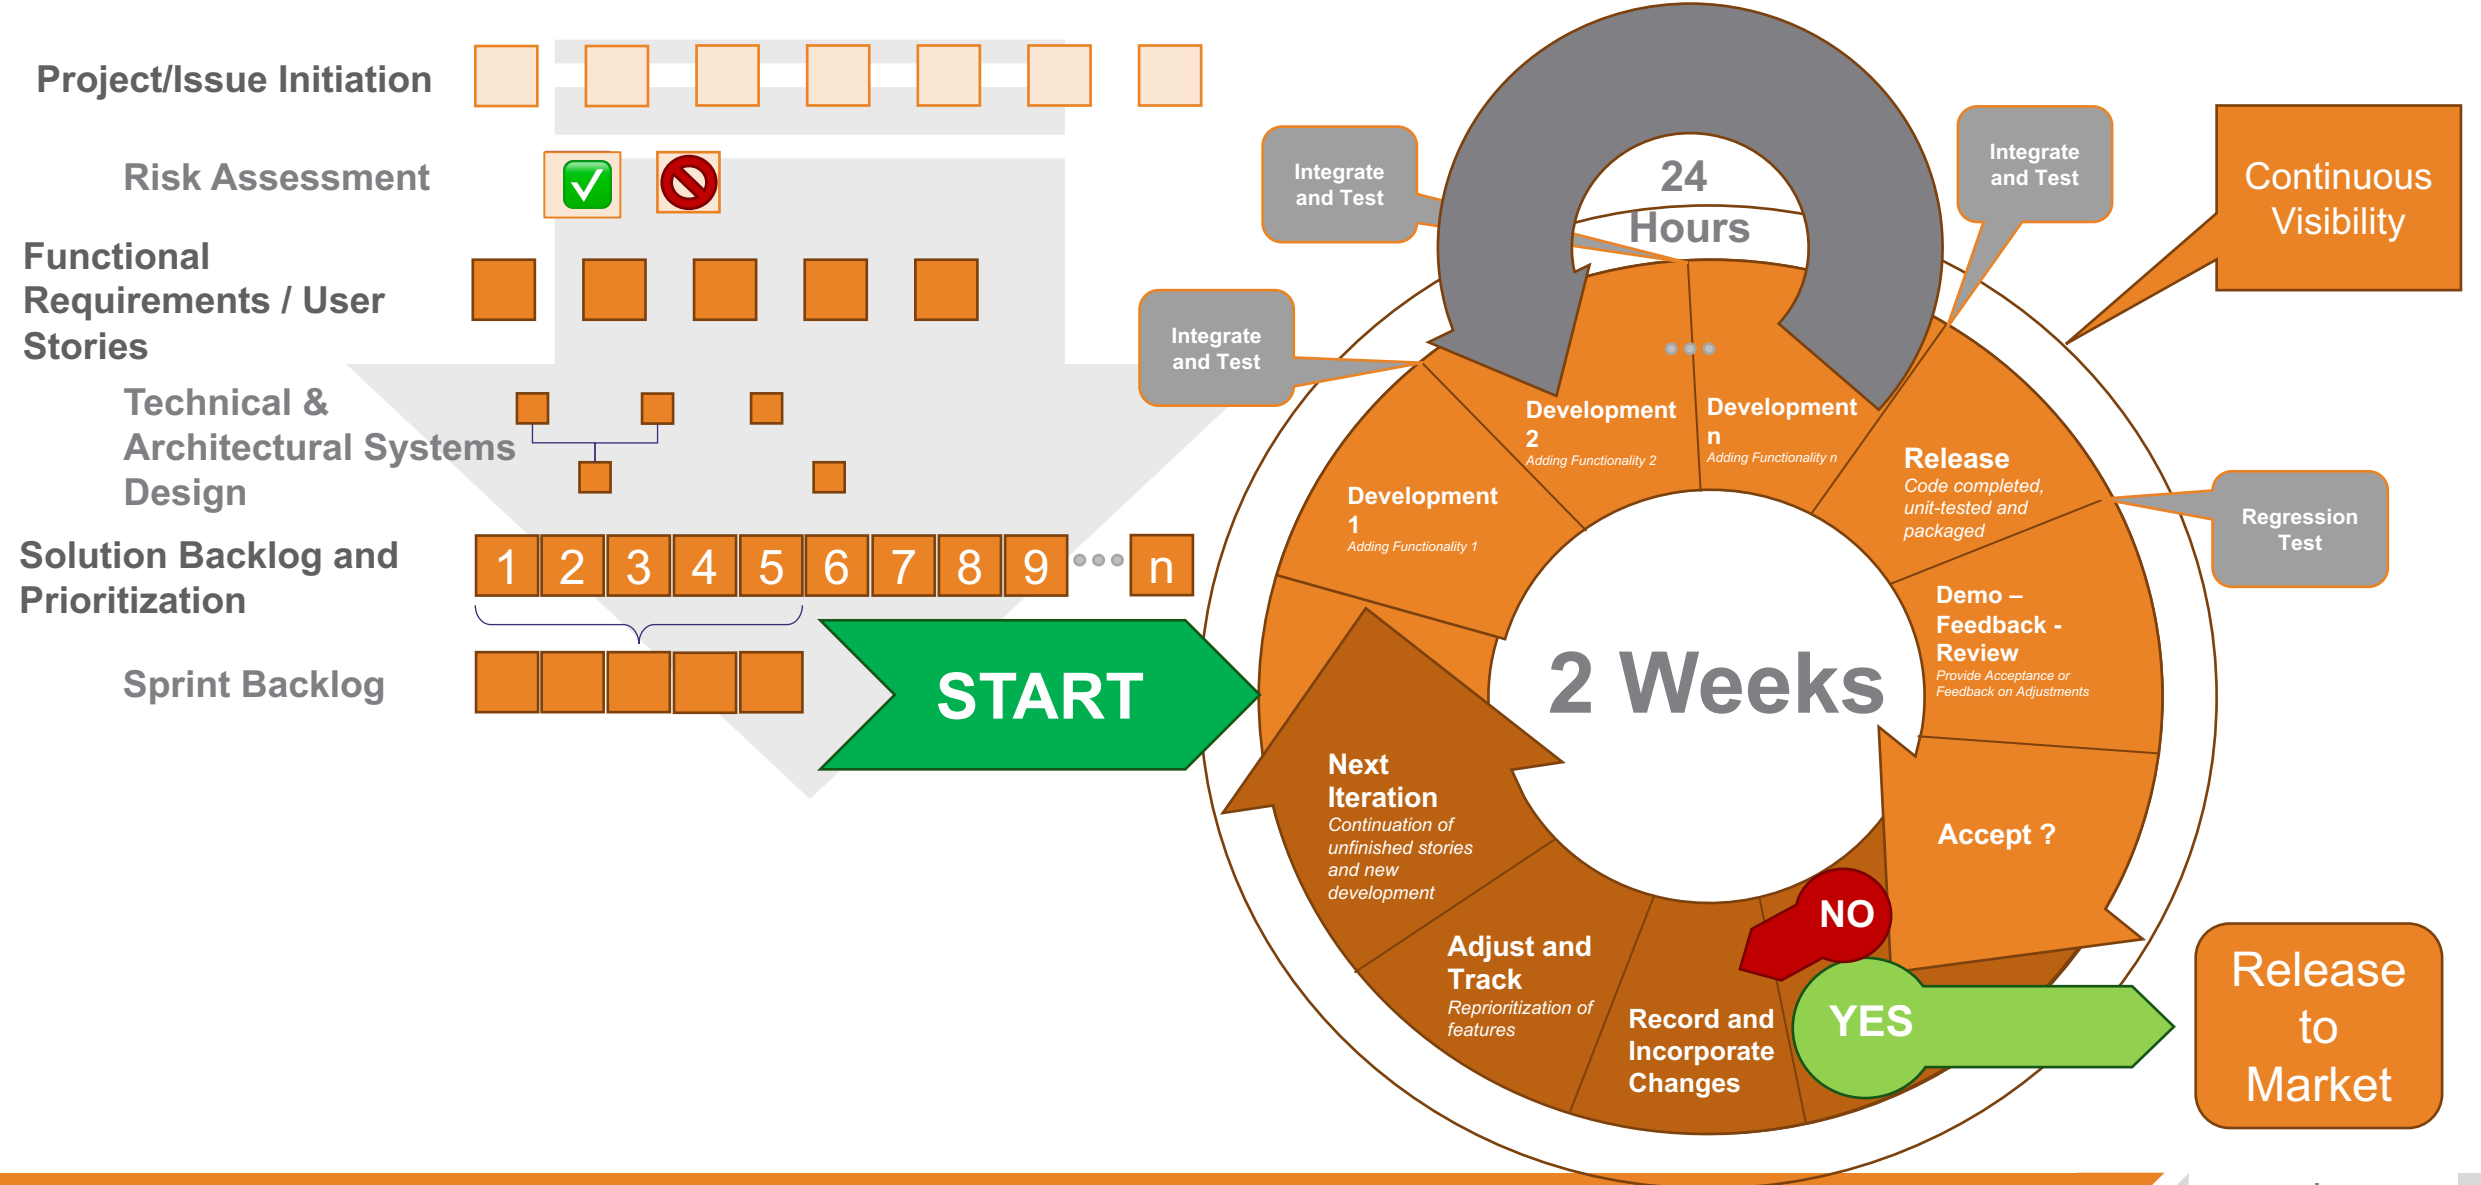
Project/Issue Initiation

Risk Assessment

Functional Requirements / User Stories

Technical & Architectural Systems Design

Solution Backlog and Prioritization

1 2 3 4 5 6 7 8 9 n

Sprint Backlog

START

Integrate and Test

Integrate and Test

Integrate and Test

24 Hours

Continuous Visibility

Development 2
Adding Functionality 2

Development n
Adding Functionality n

Development 1
Adding Functionality 1

Release
Code completed, unit-tested and packaged

Regression Test

Demo – Feedback - Review
Provide Acceptance or Feedback on Adjustments

2 Weeks

Accept ?

Next Iteration
Continuation of unfinished stories and new development

Adjust and Track
Reprioritization of features

Record and Incorporate Changes

NO

YES

Release to Market